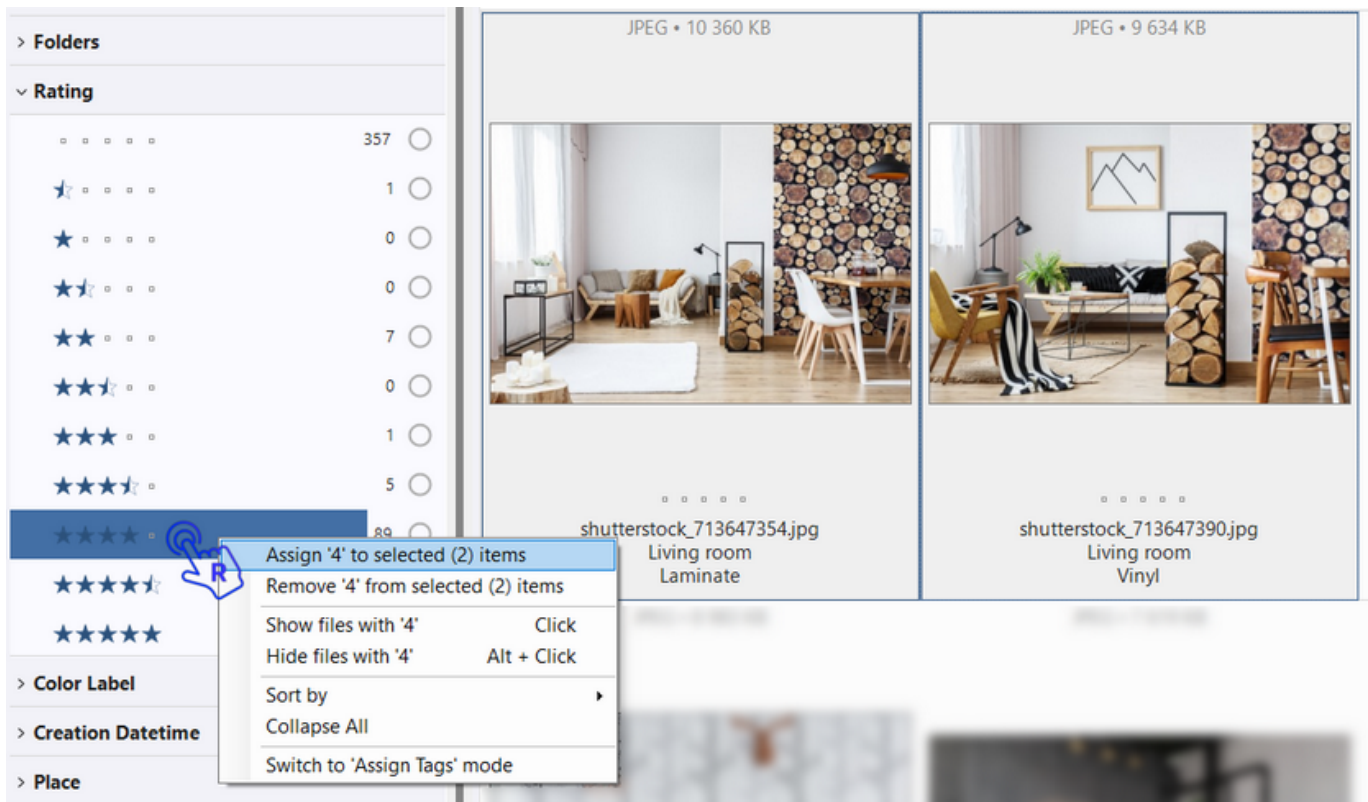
> Folders

⌄ Rating

357
1
0
0
7
0
1
5
89

> Color Label

> Creation Datetime

> Place

JPEG • 10 360 KB

shutterstock_713647354.jpg
Living room
Laminate

JPEG • 9 634 KB

shutterstock_713647390.jpg
Living room
Vinyl

R

Assign '4' to selected (2) items
Remove '4' from selected (2) items
Show files with '4' Click
Hide files with '4' Alt + Click
Sort by
Collapse All
Switch to 'Assign Tags' mode